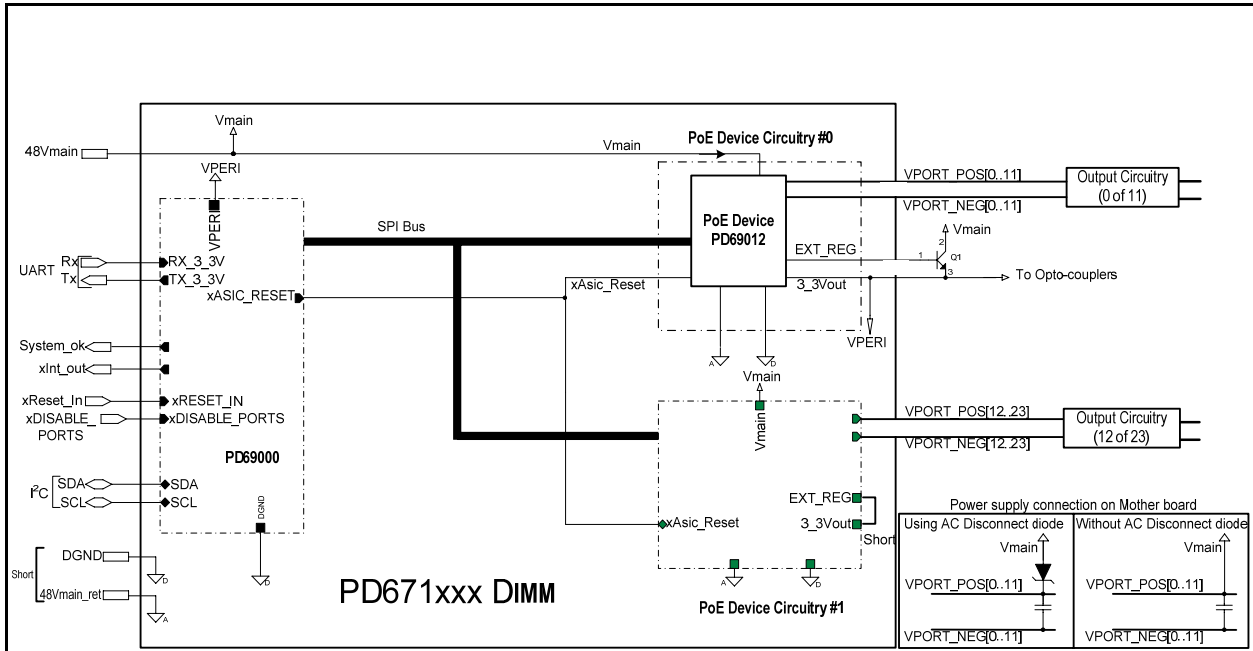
48Vmain
Vmain
VPERI
VPERI
Vmain
PoE Device Circuitry #0
PoE Device PD69012
VPORT_POS[0..11]
VPORT_NEG[0..11]
Output Circuitry (0 of 11)
SPI Bus
EXT_REG
Vmain
Q1
To Opto-couplers
3_3Vout
VPERI
UART Rx Tx
RX_3_3V
TX_3_3V
xASIC_RESET
xAsic_Reset
System_ok
xInt_out
xReset_In
xRESET_IN
xDISABLE_PORTS
xDISABLE_PORTS
Vmain
Vmain
VPORT_POS[12..23]
VPORT_NEG[12..23]
Output Circuitry (12 of 23)
PD69000
$I^2C$ SDA SCL
SDA
SCL
DGND
EXT_REG
3_3Vout
Short
xAsic_Reset
Power supply connection on Mother board
Using AC Disconnect diode
Without AC Disconnect diode
Vmain
Vmain
VPORT_POS[0..11]
VPORT_POS[0..11]
VPORT_NEG[0..11]
VPORT_NEG[0..11]
Short
DGND
48Vmain_ret
PD671xxx DIMM
PoE Device Circuitry #1